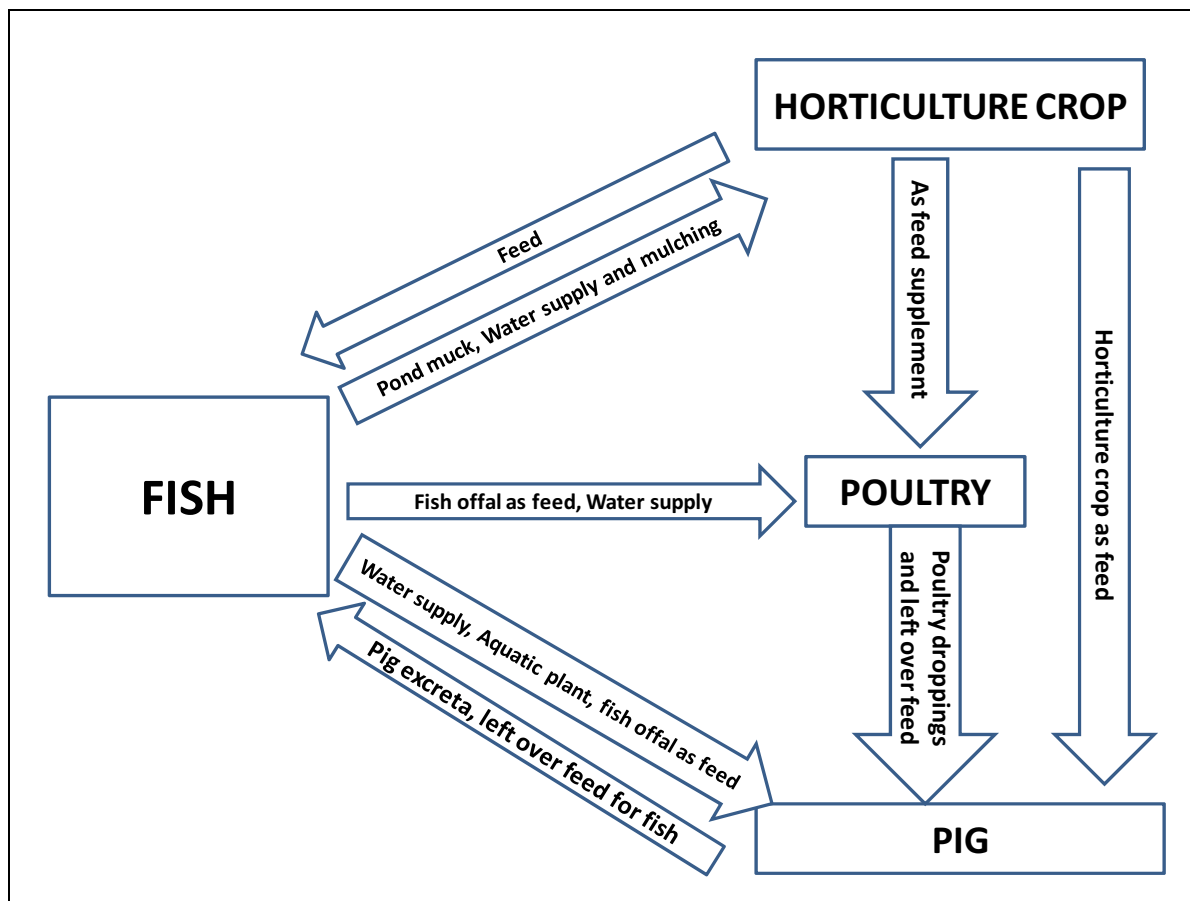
HORTICULTURE CROP

Feed

Pond muck, Water supply and mulching

As feed supplement

Horticulture crop as feed

FISH

Fish offal as feed, Water supply

POULTRY

Poultry droppings and left over feed

Water supply, Aquatic plant, fish offal as feed

Pig excreta, left over feed for fish

PIG